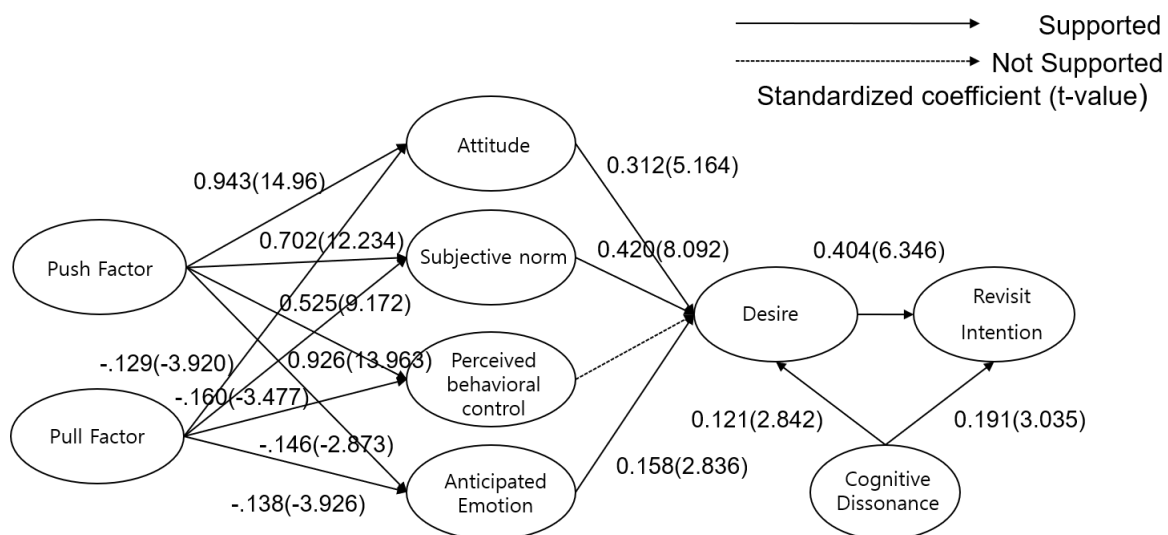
Supported

Not Supported

Standardized coefficient (t-value)

Attitude

0.312(5.164)

0.943(14.96)

0.702(12.234)

Subjective norm

0.420(8.092)

0.404(6.346)

Push Factor

0.525(9.172)

Desire

Revisit Intention

-.129(-3.920)

0.926(13.963)

Perceived behavioral control

-.160(-3.477)

0.121(2.842)

0.191(3.035)

Pull Factor

-.146(-2.873)

Anticipated Emotion

0.158(2.836)

Cognitive Dissonance

-.138(-3.926)